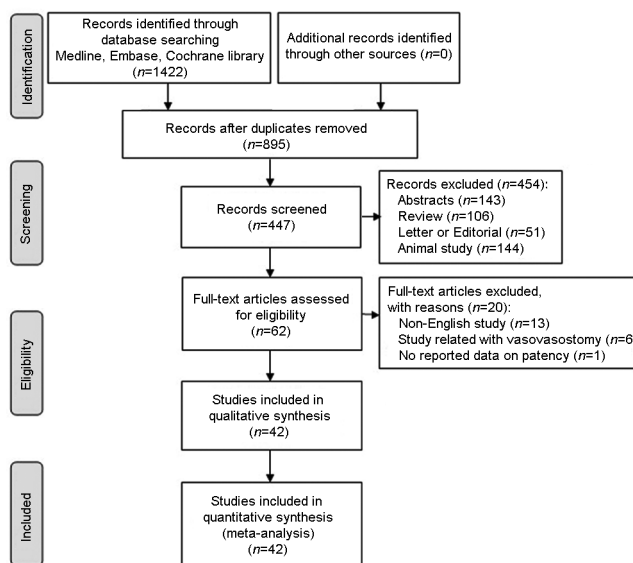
Identification

Records identified through database searching Medline, Embase, Cochrane library ($n$=1422)

Additional records identified through other sources ($n$=0)

Records after duplicates removed ($n$=895)

Screening

Records screened ($n$=447)

Records excluded ($n$=454):
Abstracts ($n$=143)
Review ($n$=106)
Letter or Editorial ($n$=51)
Animal study ($n$=144)

Eligibility

Full-text articles assessed for eligibility ($n$=62)

Full-text articles excluded, with reasons ($n$=20):
Non-English study ($n$=13)
Study related with vasovasostomy ($n$=6
No reported data on patency ($n$=1)

Studies included in qualitative synthesis ($n$=42)

Included

Studies included in quantitative synthesis (meta-analysis) ($n$=42)